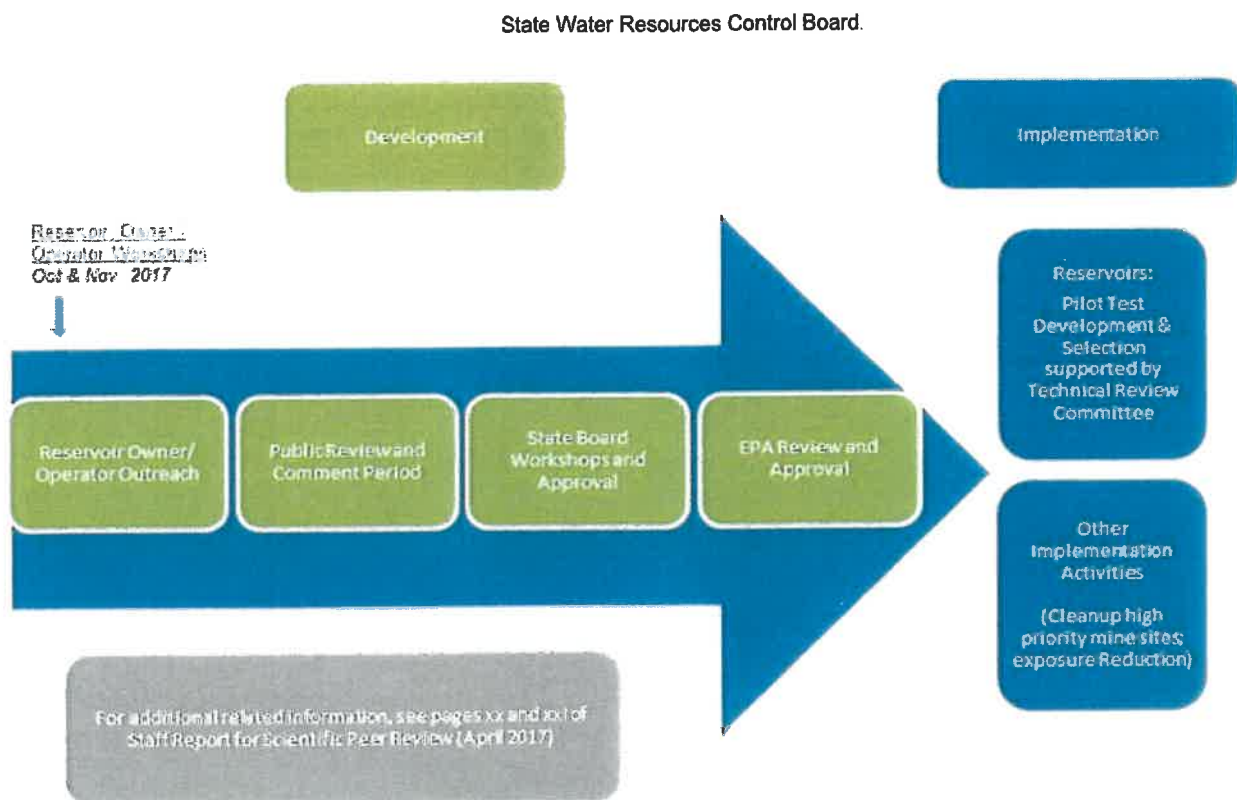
State Water Resources Control Board.

Development

Implementation

Reservoir Owner / Operator Workshops
Oct & Nov 2017

Reservoir Owner/ Operator Outreach

Public Review and Comment Period

State Board Workshops and Approval

EPA Review and Approval

Reservoirs: Pilot Test Development & Selection supported by Technical Review Committee

Other Implementation Activities

(Cleanup high priority mine sites; exposure Reduction)

For additional related information, see pages xx and xxi of Staff Report for Scientific Peer Review (April 2017)